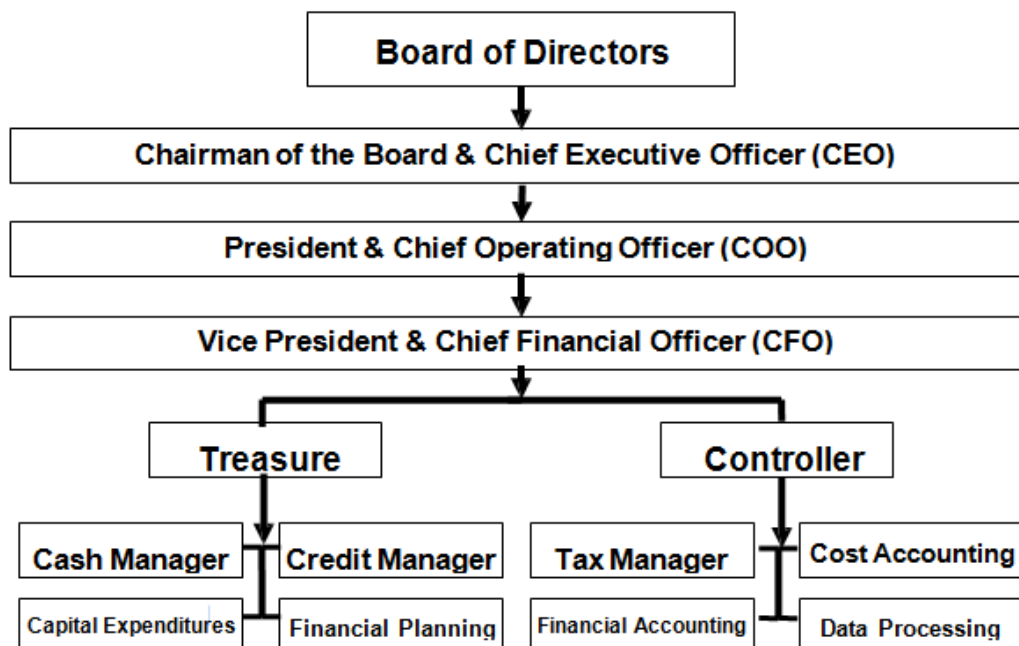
Board of Directors

Chairman of the Board & Chief Executive Officer (CEO)

President & Chief Operating Officer (COO)

Vice President & Chief Financial Officer (CFO)

Treasure

Controller

Cash Manager

Credit Manager

Tax Manager

Cost Accounting

Capital Expenditures

Financial Planning

Financial Accounting

Data Processing